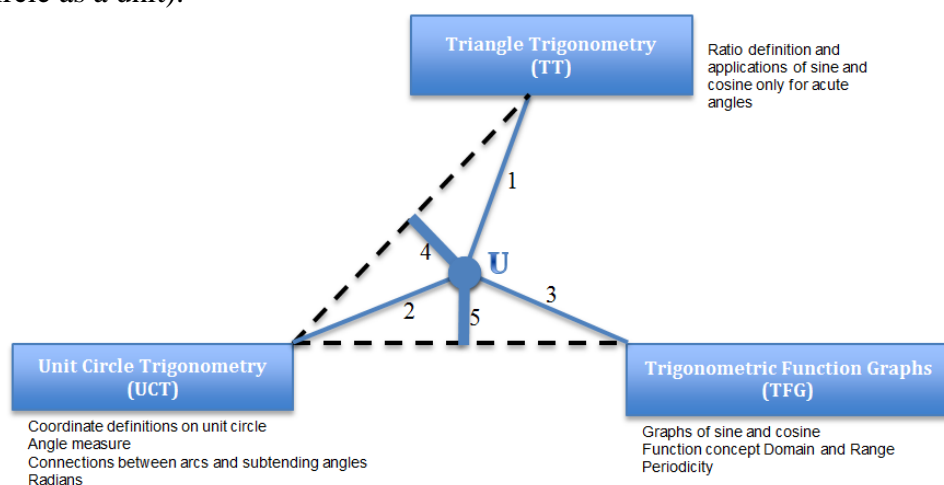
circle as a unit).

Triangle Trigonometry (TT)

Ratio definition and applications of sine and cosine only for acute angles

1

4

U

2

3

5

Unit Circle Trigonometry (UCT)

Coordinate definitions on unit circle
Angle measure
Connections between arcs and subtending angles
Radians

Trigonometric Function Graphs (TFG)

Graphs of sine and cosine
Function concept Domain and Range
Periodicity